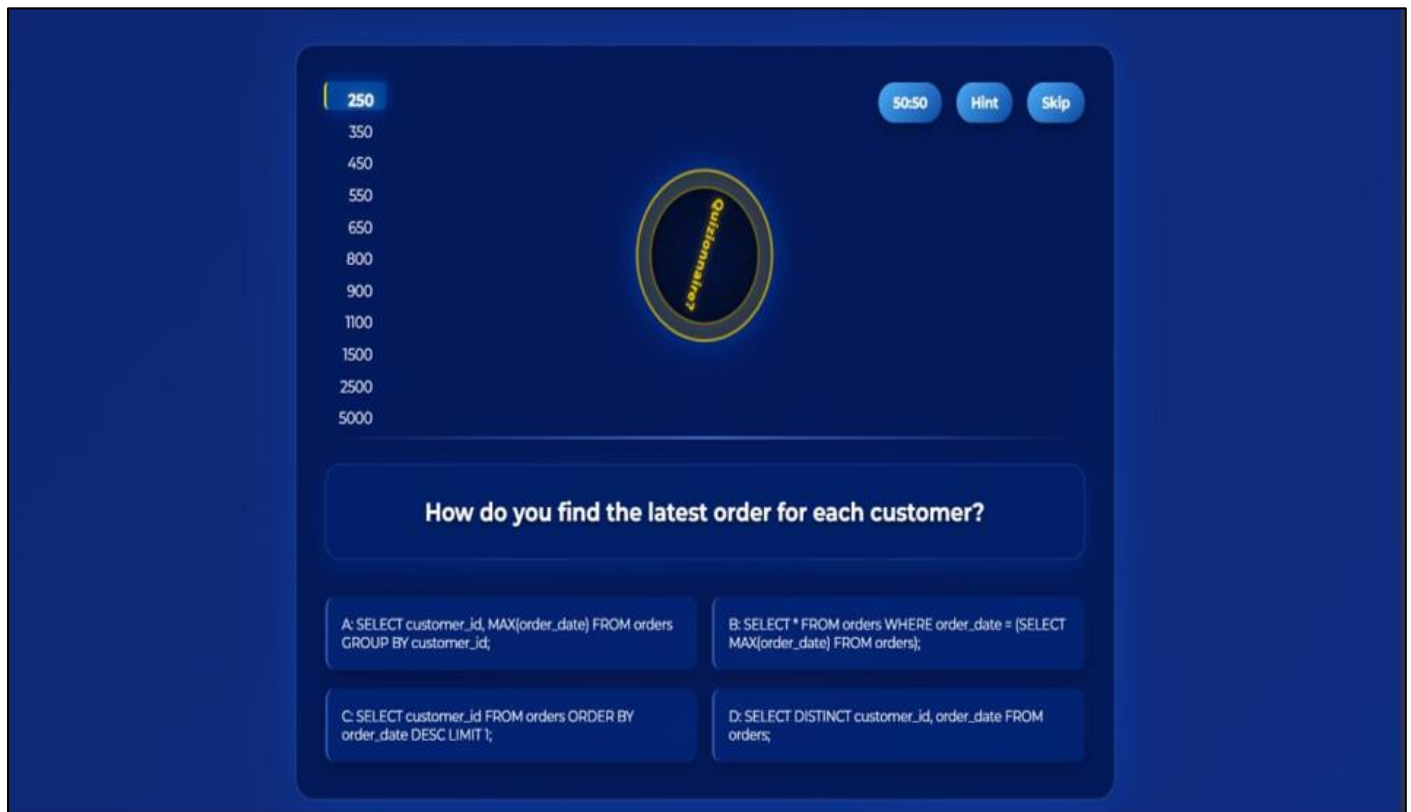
250
350
450
550
650
800
900
1100
1500
2500
5000

50:50 Hint Skip

Quizionnaire?

How do you find the latest order for each customer?

A: SELECT customer_id, MAX(order_date) FROM orders GROUP BY customer_id;

B: SELECT * FROM orders WHERE order_date = (SELECT MAX(order_date) FROM orders);

C: SELECT customer_id FROM orders ORDER BY order_date DESC LIMIT 1;

D: SELECT DISTINCT customer_id, order_date FROM orders;